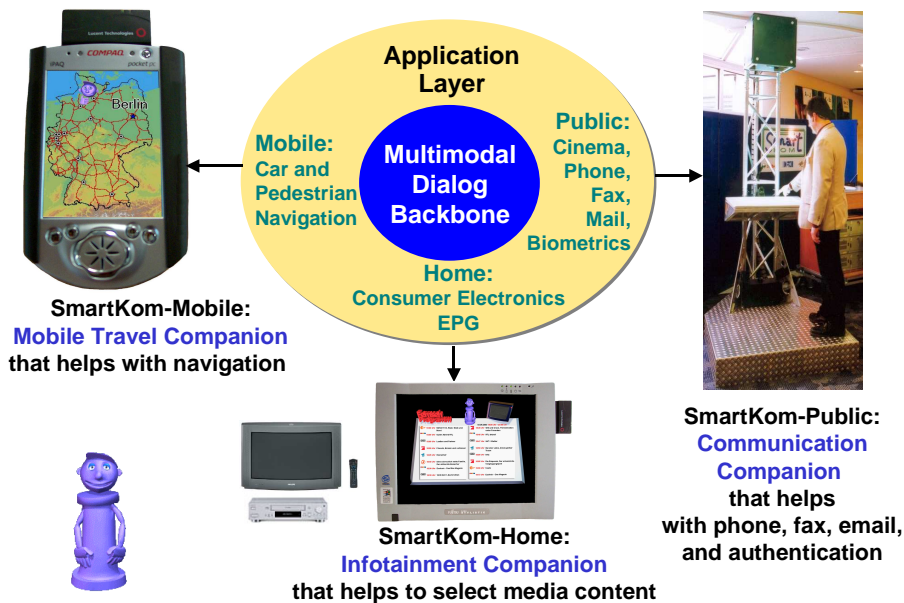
COMPAQ
Lucent Technologies
iPAQ
pocket pc
Berlin

Application Layer

Mobile: Car and Pedestrian Navigation

Multimodal Dialog Backbone

Public: Cinema, Phone, Fax, Mail, Biometrics

Home: Consumer Electronics EPG

SmartKom-Mobile:
Mobile Travel Companion
that helps with navigation

Smart

SmartKom-Home:
Infotainment Companion
that helps to select media content

SmartKom-Public:
Communication Companion
that helps
with phone, fax, email,
and authentication